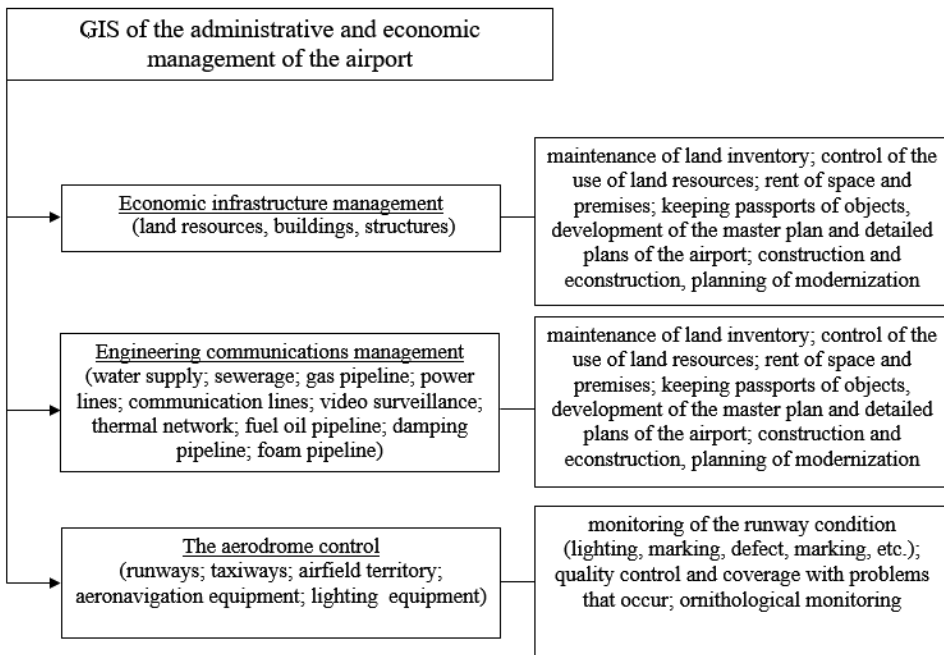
GIS of the administrative and economic management of the airport

Economic infrastructure management
(land resources, buildings, structures)

maintenance of land inventory; control of the use of land resources; rent of space and premises; keeping passports of objects, development of the master plan and detailed plans of the airport; construction and econstruction, planning of modernization

Engineering communications management
(water supply; sewerage; gas pipeline; power lines; communication lines; video surveillance; thermal network; fuel oil pipeline; damping pipeline; foam pipeline)

maintenance of land inventory; control of the use of land resources; rent of space and premises; keeping passports of objects, development of the master plan and detailed plans of the airport; construction and econstruction, planning of modernization

The aerodrome control
(runways; taxiways; airfield territory; aeronavigation equipment; lighting equipment)

monitoring of the runway condition (lighting, marking, defect, marking, etc.); quality control and coverage with problems that occur; ornithological monitoring